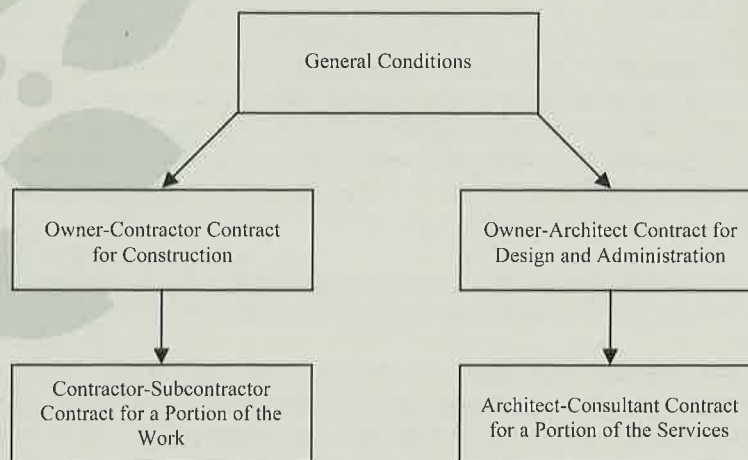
General Conditions

Owner-Contractor Contract for Construction

Owner-Architect Contract for Design and Administration

Contractor-Subcontractor Contract for a Portion of the Work

Architect-Consultant Contract for a Portion of the Services